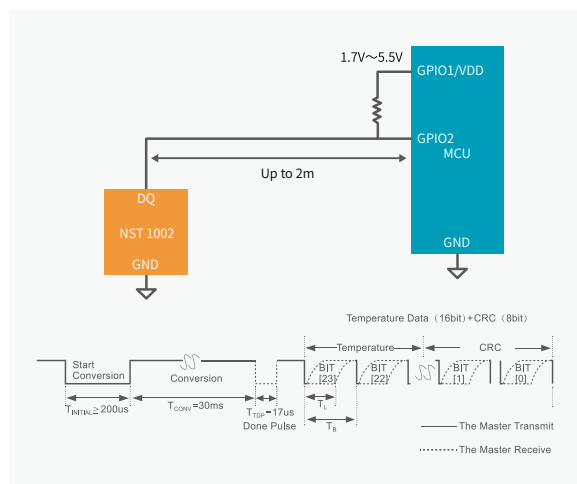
1.7V～5.5V

GPIO1/VDD

GPIO2

MCU

GND

Up to 2m

DQ

NST 1002

GND

Temperature Data（16bit）+CRC（8bit）

Temperature

CRC

Start Conversion

Conversion

BIT [23]

BIT [22]

BIT [1]

BIT [0]

$T_{INITIAL} \geq 200us$

$T_{CONV}=30ms$

$T_{TDP}=17us$

Done Pulse

$T_L$

$T_B$

The Master Transmit

The Master Receive